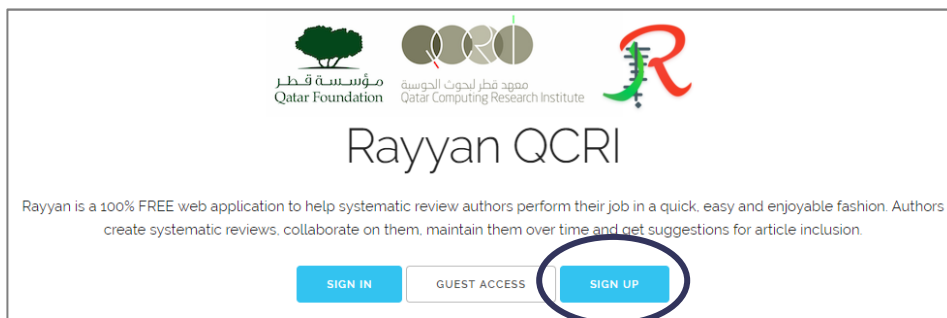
مؤسسة قطر
Qatar Foundation

QCRI
معهد قطر لبحوث الحوسبة
Qatar Computing Research Institute

R

Rayyan QCRI

Rayyan is a 100% FREE web application to help systematic review authors perform their job in a quick, easy and enjoyable fashion. Authors create systematic reviews, collaborate on them, maintain them over time and get suggestions for article inclusion.

SIGN IN
GUEST ACCESS
SIGN UP